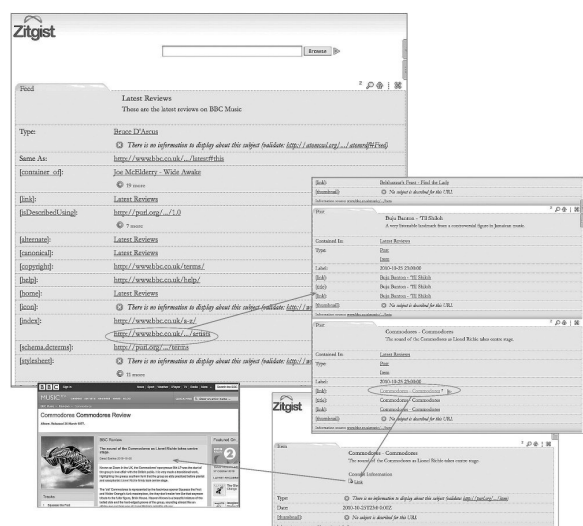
Zitgist

Browse

Feed

Latest Reviews
These are the latest reviews on BBC Music

| | |
|---|---|
| Type: | Bruce D'Arcus |
| | There is no information to display about this subject (validate: http://atomowl.org/.../atomowl#Feed) |
| Same As: | http://www.bbc.co.uk/.../latest#this |
| [container_of]: | Joe McElderry - Wide Awake |
| | 19 more |
| [link]: | Latest Reviews |
| [isDescribedUsing]: | http://purl.org/.../1.0 |
| | 7 more |
| [alternate]: | Latest Reviews |
| [canonical]: | Latest Reviews |
| [copyright]: | http://www.bbc.co.uk/terms/ |
| [help]: | http://www.bbc.co.uk/help/ |
| [home]: | Latest Reviews |
| [icon]: | There is no information to display about this subject (validate: http://a |
| [index]: | http://www.bbc.co.uk/a-z/ |
| | http://www.bbc.co.uk/.../artists |
| [schema.dcterms]: | http://purl.org/.../terms |
| [stylesheet]: | There is no information to display about this subject (validate: http://a |
| | 15 more |

[link]: Beldiamen's Feast - Find the Lady
[thumbnail]: No subject is described for this URI

Post

Beju Banton - 'Til Shiloh
A very listenable landmark from a controversial figure in Jamaican music.

| | |
|---|---|
| Contained In: | Latest Reviews |
| Type: | Post |
| | Item |
| Label: | 2010-10-25 25:00:00 |
| [link]: | Beju Banton - 'Til Shiloh |
| [link]: | Beju Banton - 'Til Shiloh |
| [link]: | Beju Banton - 'Til Shiloh |
| [link]: | Beju Banton - 'Til Shiloh |
| [thumbnail]: | No subject is described for this URI |

Post

Commodores - Commodores
The sound of the Commodores as Lionel Richie takes centre stage.

| | |
|---|---|
| Contained In: | Latest Reviews |
| Type: | Post |
| | Item |
| Label: | 2010-10-25 25:00:00 |
| [link]: | Commodores - Commodores |
| [link]: | Commodores - Commodores |
| [link]: | Commodores - Commodores |
| [thumbnail]: | No subject is described for this URI |

BBC MUSIC

Commodores Commodores Review

BBC Review

The sound of the Commodores as Lionel Richie takes centre stage.

Zitgist

Item

Commodores - Commodores
The sound of the Commodores as Lionel Richie takes centre stage.

Content Information
Item

| | |
|---|---|
| Type: | There is no information to display about this subject (validate: http://purl.org/.../item) |
| Date: | 2010-10-25T25:00Z |
| [thumbnail]: | No subject is described for this URI |